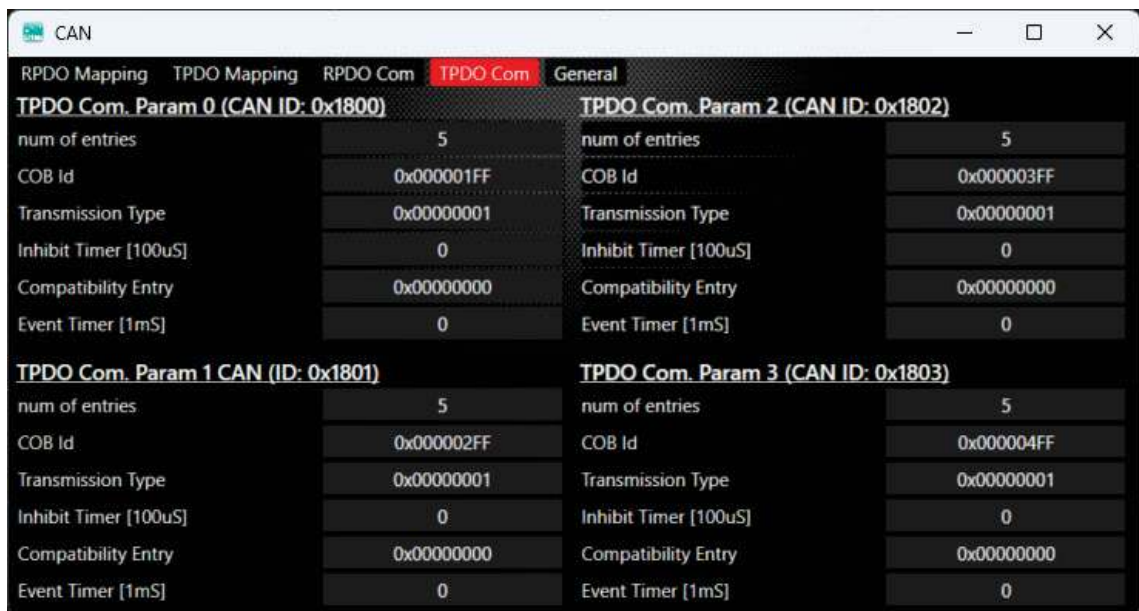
CAN

RPDO Mapping TPDO Mapping RPDO Com TPDO Com General

TPDO Com. Param 0 (CAN ID: 0x1800)

| | |
|---|---|
| num of entries | 5 |
| COB Id | 0x000001FF |
| Transmission Type | 0x00000001 |
| Inhibit Timer [100uS] | 0 |
| Compatibility Entry | 0x00000000 |
| Event Timer [1mS] | 0 |

TPDO Com. Param 1 CAN (ID: 0x1801)

| | |
|---|---|
| num of entries | 5 |
| COB Id | 0x000002FF |
| Transmission Type | 0x00000001 |
| Inhibit Timer [100uS] | 0 |
| Compatibility Entry | 0x00000000 |
| Event Timer [1mS] | 0 |

TPDO Com. Param 2 (CAN ID: 0x1802)

| | |
|---|---|
| num of entries | 5 |
| COB Id | 0x000003FF |
| Transmission Type | 0x00000001 |
| Inhibit Timer [100uS] | 0 |
| Compatibility Entry | 0x00000000 |
| Event Timer [1mS] | 0 |

TPDO Com. Param 3 (CAN ID: 0x1803)

| | |
|---|---|
| num of entries | 5 |
| COB Id | 0x000004FF |
| Transmission Type | 0x00000001 |
| Inhibit Timer [100uS] | 0 |
| Compatibility Entry | 0x00000000 |
| Event Timer [1mS] | 0 |